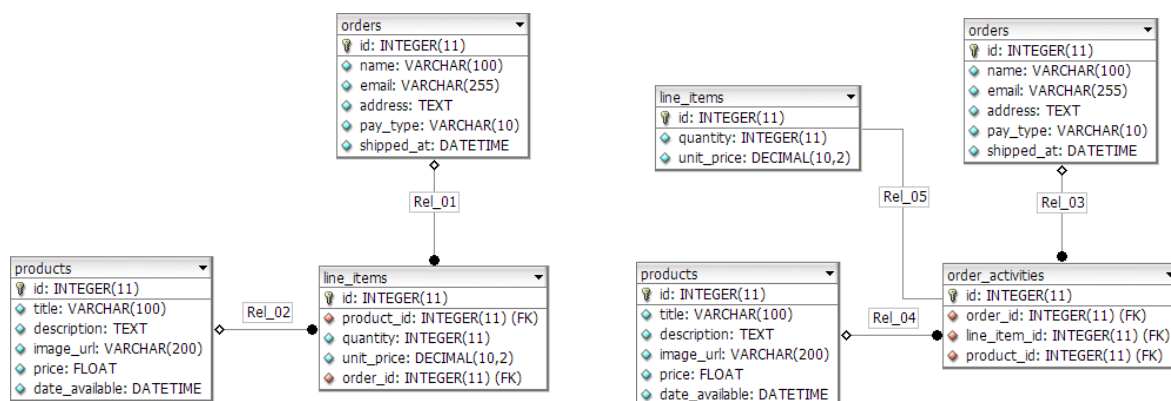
orders
id: INTEGER(11)
name: VARCHAR(100)
email: VARCHAR(255)
address: TEXT
pay_type: VARCHAR(10)
shipped_at: DATETIME

Rel_01

products
id: INTEGER(11)
title: VARCHAR(100)
description: TEXT
image_url: VARCHAR(200)
price: FLOAT
date_available: DATETIME

Rel_02

line_items
id: INTEGER(11)
product_id: INTEGER(11) (FK)
quantity: INTEGER(11)
unit_price: DECIMAL(10,2)
order_id: INTEGER(11) (FK)

line_items
id: INTEGER(11)
quantity: INTEGER(11)
unit_price: DECIMAL(10,2)

Rel_05

orders
id: INTEGER(11)
name: VARCHAR(100)
email: VARCHAR(255)
address: TEXT
pay_type: VARCHAR(10)
shipped_at: DATETIME

Rel_03

products
id: INTEGER(11)
title: VARCHAR(100)
description: TEXT
image_url: VARCHAR(200)
price: FLOAT
date_available: DATETIME

Rel_04

order_activities
id: INTEGER(11)
order_id: INTEGER(11) (FK)
line_item_id: INTEGER(11) (FK)
product_id: INTEGER(11) (FK)